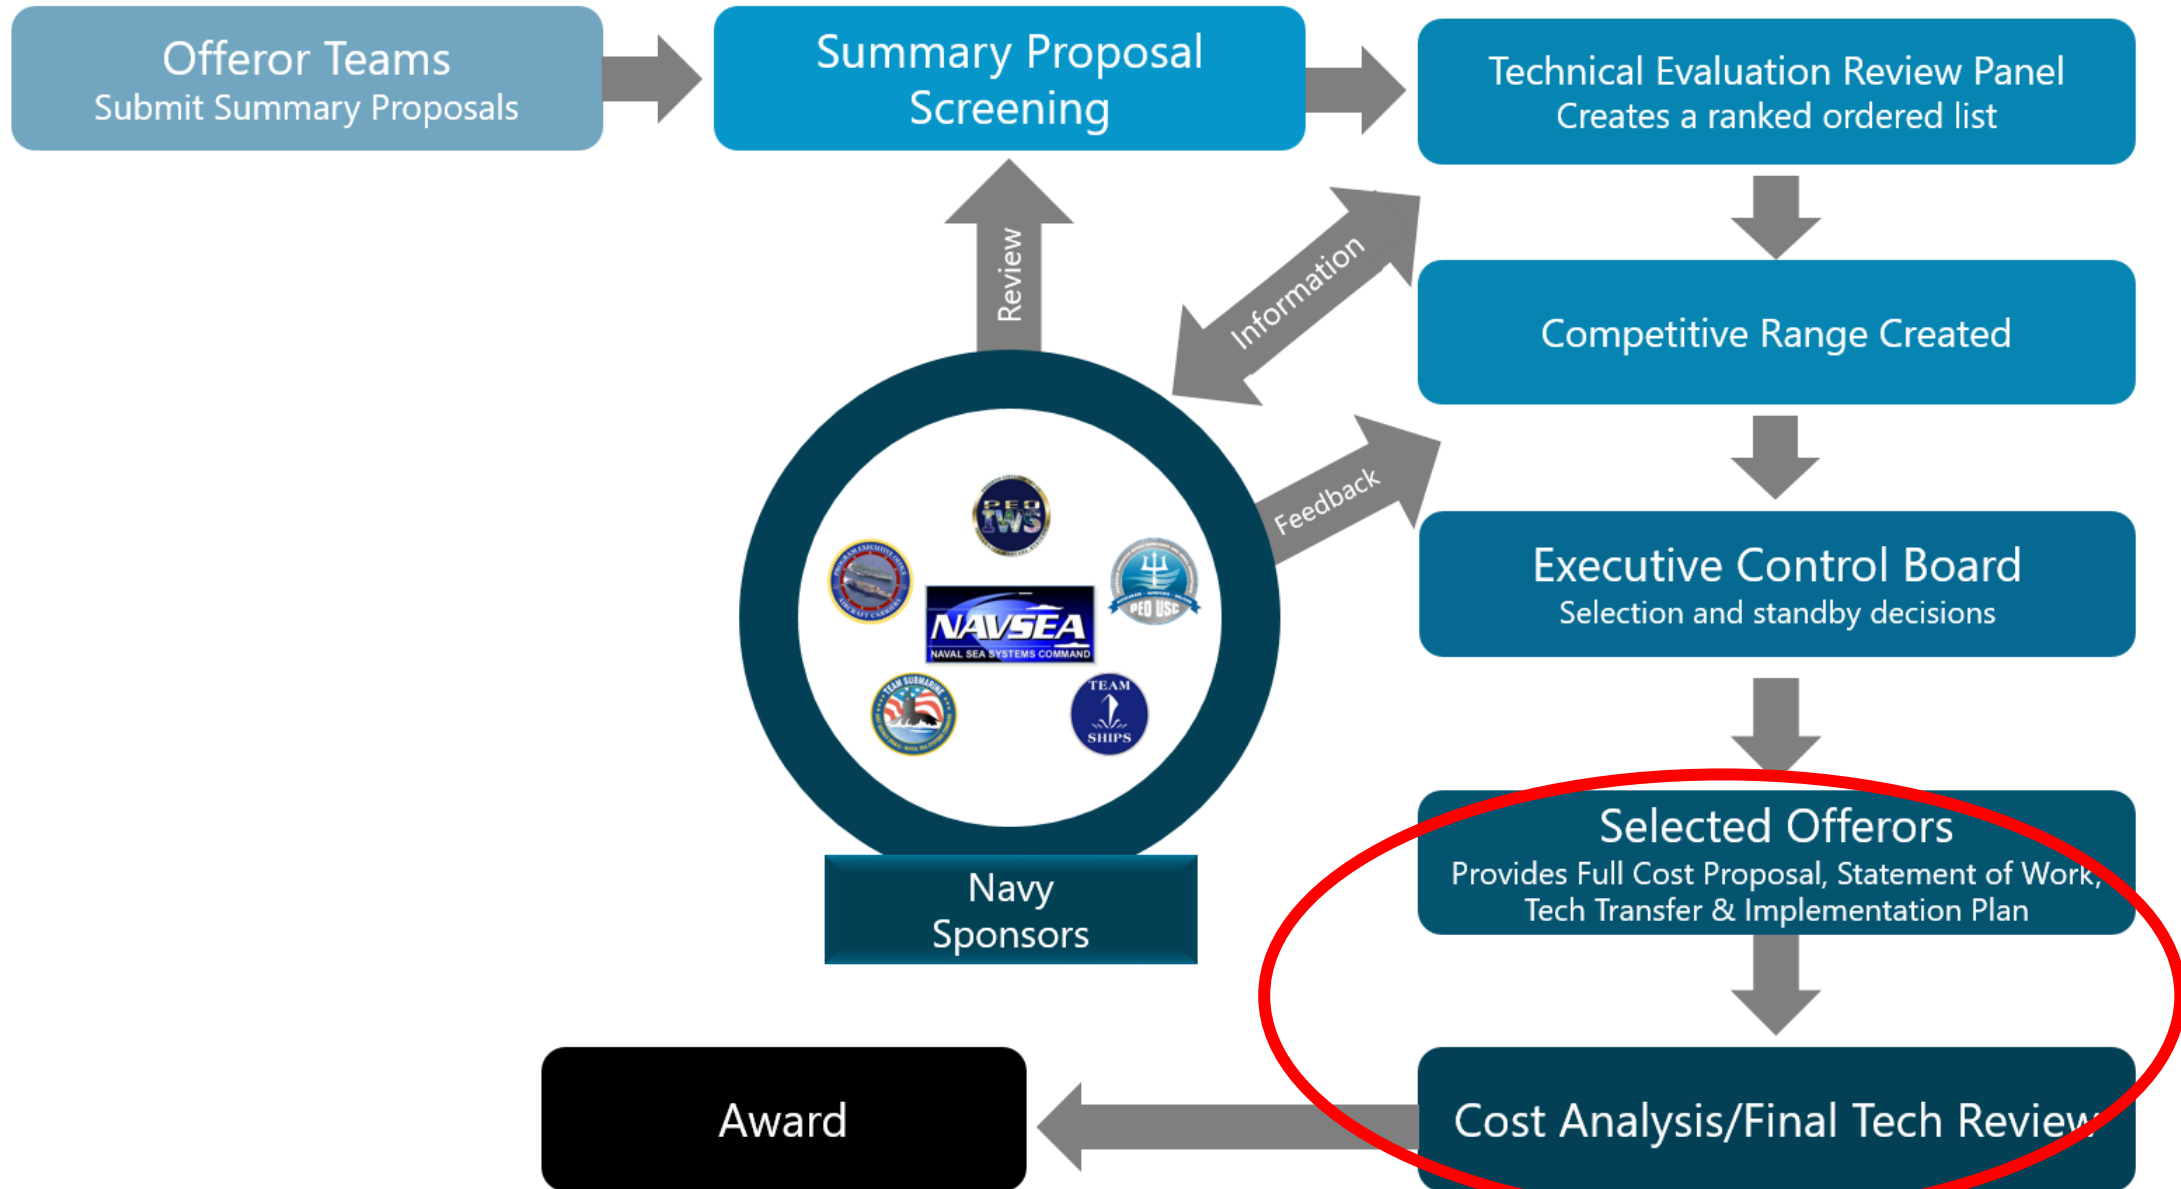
Offeror Teams
Submit Summary Proposals

Summary Proposal Screening

Technical Evaluation Review Panel
Creates a ranked ordered list

Review

Information

Competitive Range Created

Feedback

PEO IWS

NAVSEA
NAVAL SEA SYSTEMS COMMAND

PEO USC

TEAM SUBMARINE

TEAM SHIPS

Executive Control Board
Selection and standby decisions

Navy Sponsors

Selected Offerors
Provides Full Cost Proposal, Statement of Work, Tech Transfer & Implementation Plan

Award

Cost Analysis/Final Tech Review